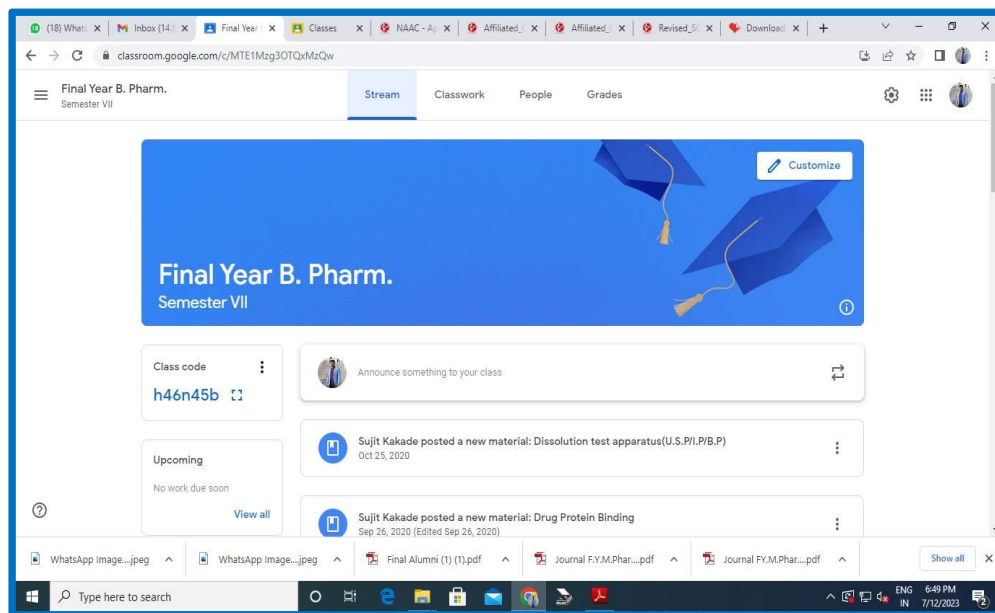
(18) What: × Inbox (14.: × Final Year × Classes × NAAC - A × Affiliated × Affiliated × Revised_S × Download × +

classroom.google.com/c/MTE1Mzg3OTQxMzQw

Final Year B. Pharm.
Semester VII

Stream Classwork People Grades

Customize

Final Year B. Pharm.
Semester VII

Class code
h46n45b

Announce something to your class

Upcoming
No work due soon
View all

Sujit Kakade posted a new material: Dissolution test apparatus(U.S.P/I.P/B.P)
Oct 25, 2020

Sujit Kakade posted a new material: Drug Protein Binding
Sep 26, 2020 (Edited Sep 26, 2020)

WhatsApp Image....jpeg WhatsApp Image....jpeg Final Alumni (1) (1).pdf Journal F.Y.M.Phar....pdf Journal FY.M.Phar....pdf Show all

Type here to search

ENG IN 6:49 PM 7/12/2023